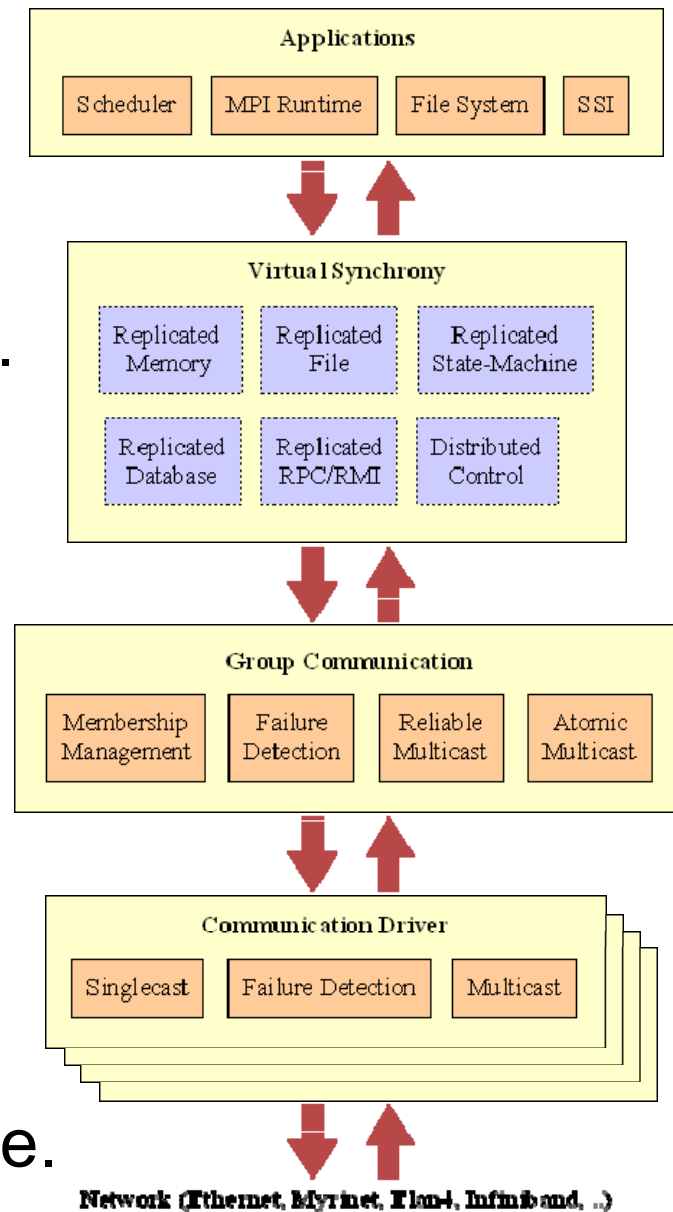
Applications

Scheduler

MPI Runtime

File System

SSI

Virtual Synchrony

Replicated Memory

Replicated File

Replicated State-Machine

Replicated Database

Replicated RPC/RMI

Distributed Control

Group Communication

Membership Management

Failure Detection

Reliable Multicast

Atomic Multicast

Communication Driver

Singlecast

Failure Detection

Multicast

e.

Network (Ethernet, Myrinet, Elan4, Infiniband, ..)